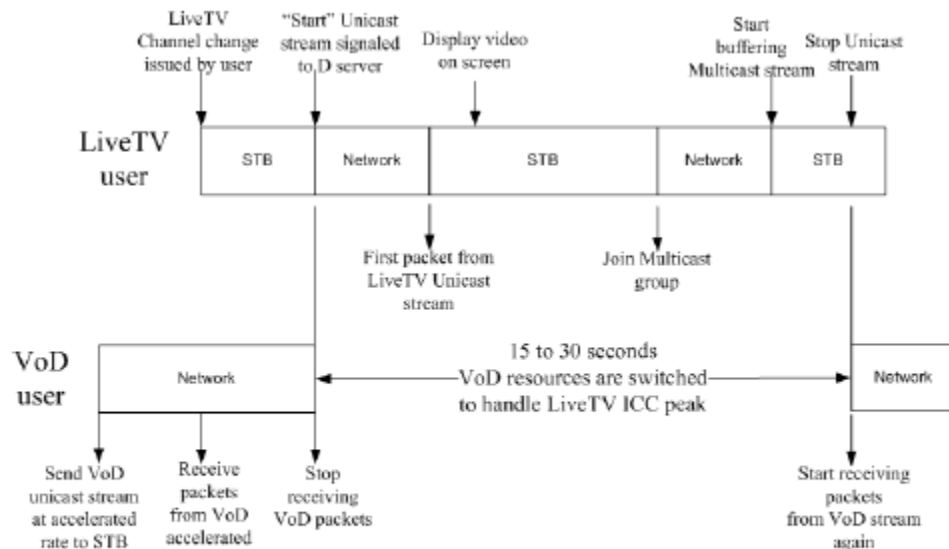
LiveTV Channel change issued by user

"Start" Unicast stream signaled to D server

Display video on screen

Start buffering Multicast stream

Stop Unicast stream

LiveTV user

| STB | Network | STB | Network | STB |
|---|---|---|---|---|

First packet from LiveTV Unicast stream

Join Multicast group

VoD user

Network

15 to 30 seconds VoD resources are switched to handle LiveTV ICC peak

Network

Send VoD unicast stream at accelerated rate to STB

Receive packets from VoD accelerated

Stop receiving VoD packets

Start receiving packets from VoD stream again